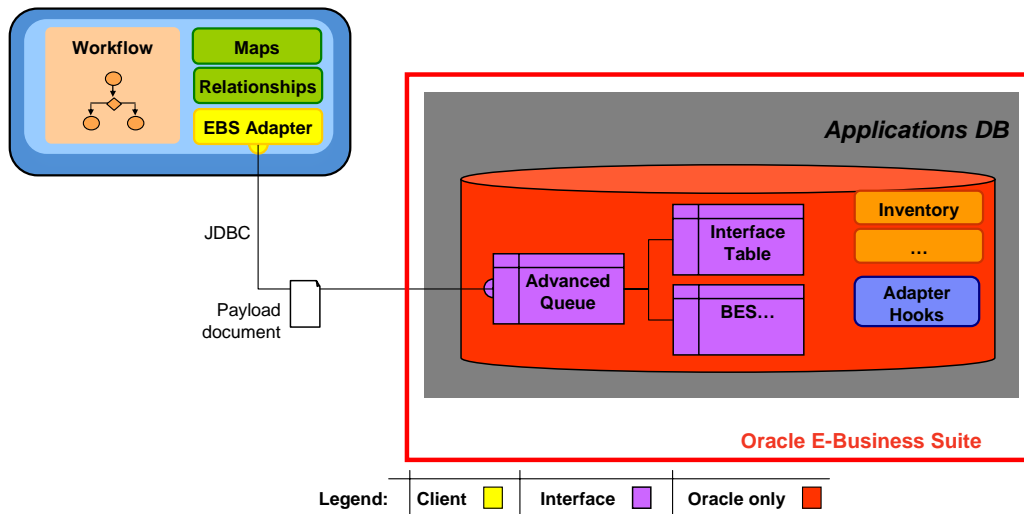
Workflow

Maps

Relationships

EBS Adapter

JDBC

Payload document

Applications DB

Advanced Queue

Interface Table

BES…

Inventory

…

Adapter Hooks

Oracle E-Business Suite

Legend: Client Interface Oracle only